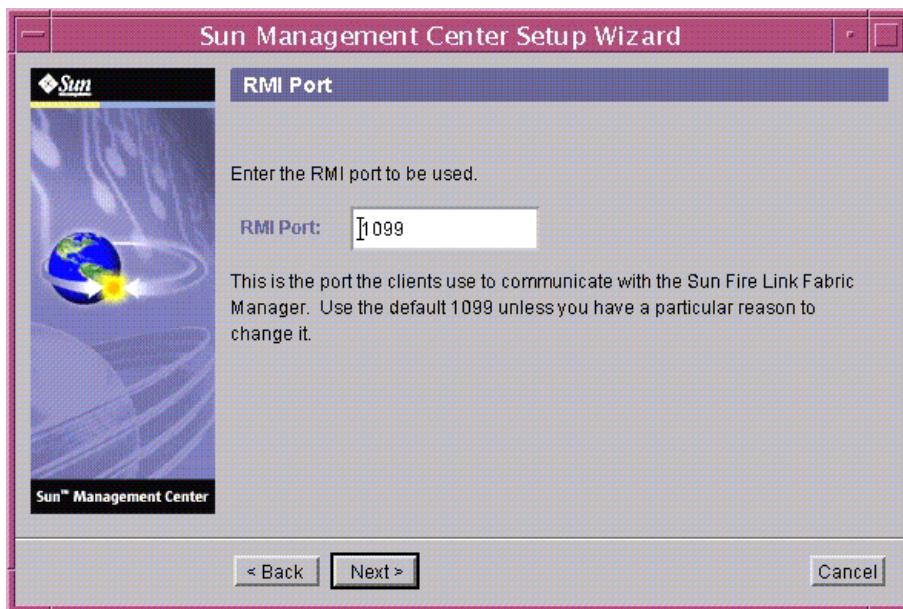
Sun Management Center Setup Wizard

Sun

RMI Port

Enter the RMI port to be used.

RMI Port: 1099

This is the port the clients use to communicate with the Sun Fire Link Fabric Manager. Use the default 1099 unless you have a particular reason to change it.

Sun™ Management Center

< Back

Next >

Cancel